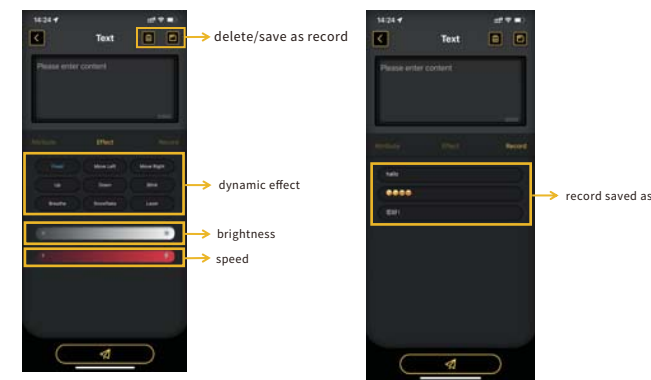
14:24

Text

delete/save as record

Please enter content

Attribute Effect Record

Fixed Move Left Move Right
Up Down Blink
Breathe Snowflake Laser

dynamic effect

brightness

speed

14:24

Text

Please enter content

Attribute Effect Record

hello

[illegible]

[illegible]

record saved as